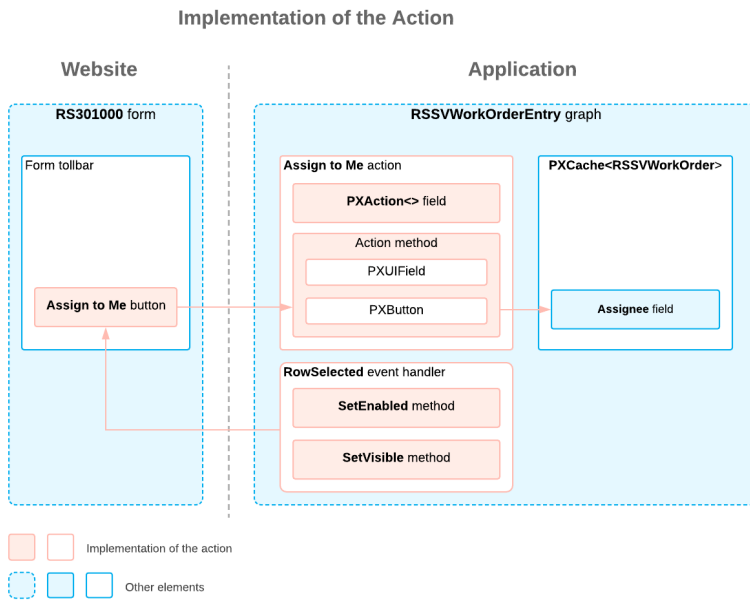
Implementation of the Action

Website

Application

RS301000 form

Form tollbar

Assign to Me button

RSSVWorkOrderEntry graph

Assign to Me action

PXAction<> field

Action method

PXUIField

PXButton

PXCache<RSSVWorkOrder>

Assignee field

RowSelected event handler

SetEnabled method

SetVisible method

Implementation of the action

Other elements